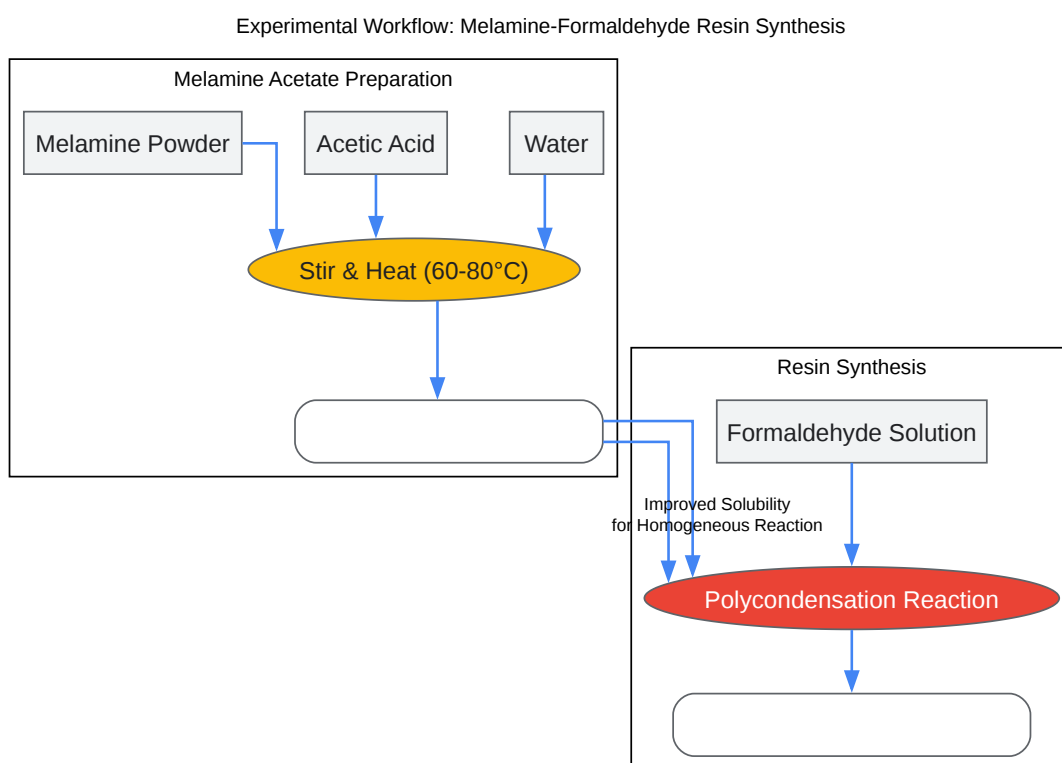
Experimental Workflow: Melamine-Formaldehyde Resin Synthesis

Melamine Acetate Preparation

Melamine Powder

Acetic Acid

Water

Stir & Heat (60-80°C)

Resin Synthesis

Formaldehyde Solution

Improved Solubility for Homogeneous Reaction

Polycondensation Reaction